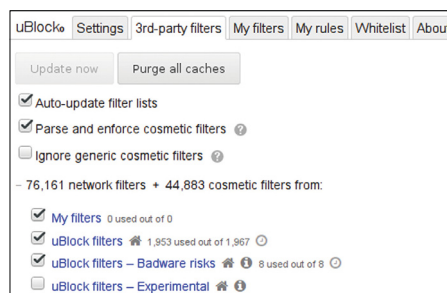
uBlock₀ Settings 3rd-party filters My filters My rules Whitelist Abou

Update now Purge all caches

Auto-update filter lists

Parse and enforce cosmetic filters

Ignore generic cosmetic filters

– 76,161 network filters + 44,883 cosmetic filters from:

My filters 0 used out of 0

uBlock filters 1,953 used out of 1,967

uBlock filters – Badware risks 8 used out of 8

uBlock filters – Experimental